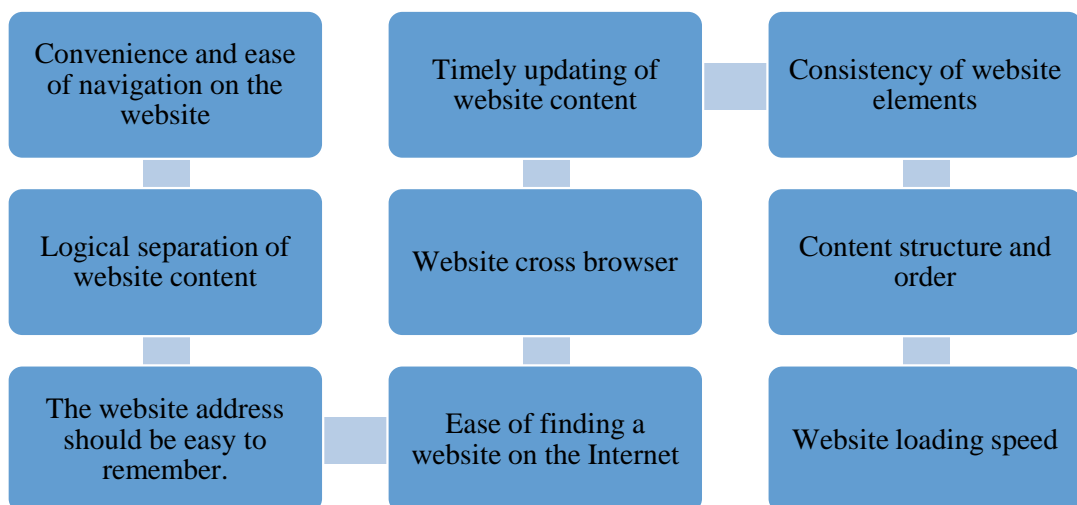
Convenience and ease of navigation on the website

Logical separation of website content

The website address should be easy to remember.

Ease of finding a website on the Internet

Website cross browser

Timely updating of website content

Consistency of website elements

Content structure and order

Website loading speed